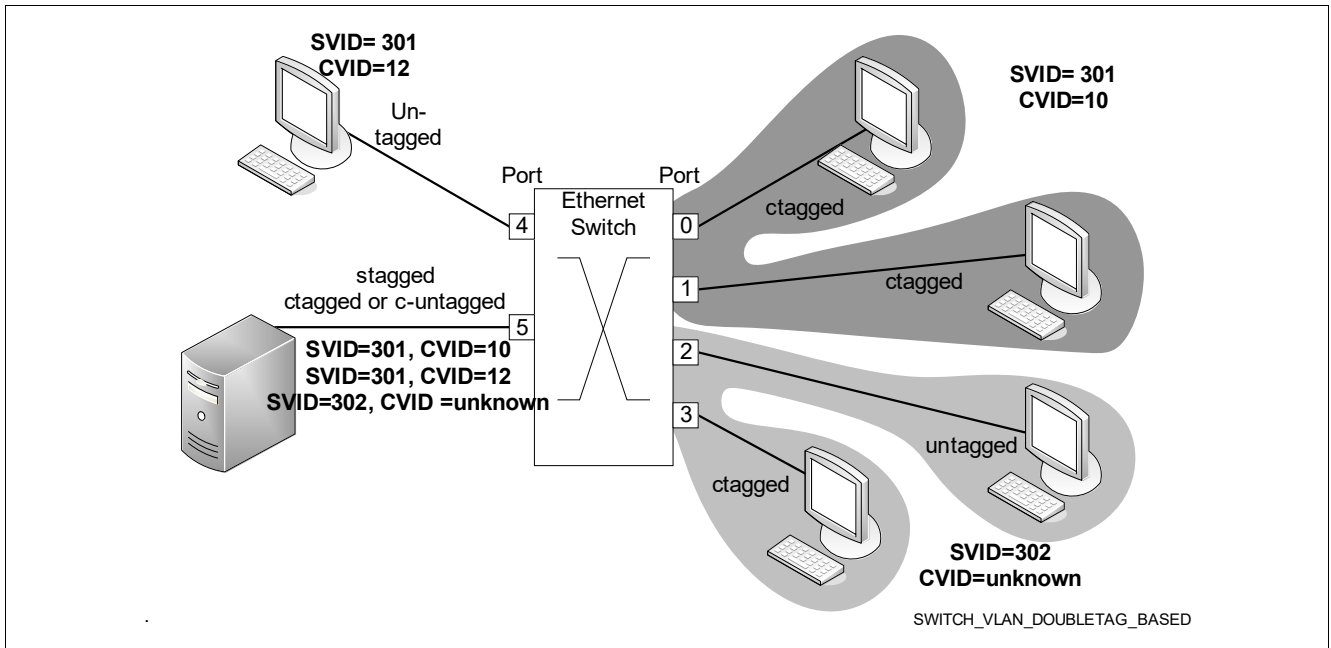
SVID= 301
CVID=12

Un-
tagged

SVID= 301
CVID=10

Port

Port

Ethernet
Switch

4

0

ctagged

stagged
ctagged or c-untagged

1

ctagged

5

SVID=301, CVID=10
SVID=301, CVID=12
SVID=302, CVID =unknown

2

3

untagged

ctagged

SVID=302
CVID=unknown

.

SWITCH_VLAN_DOUBLETAG_BASED